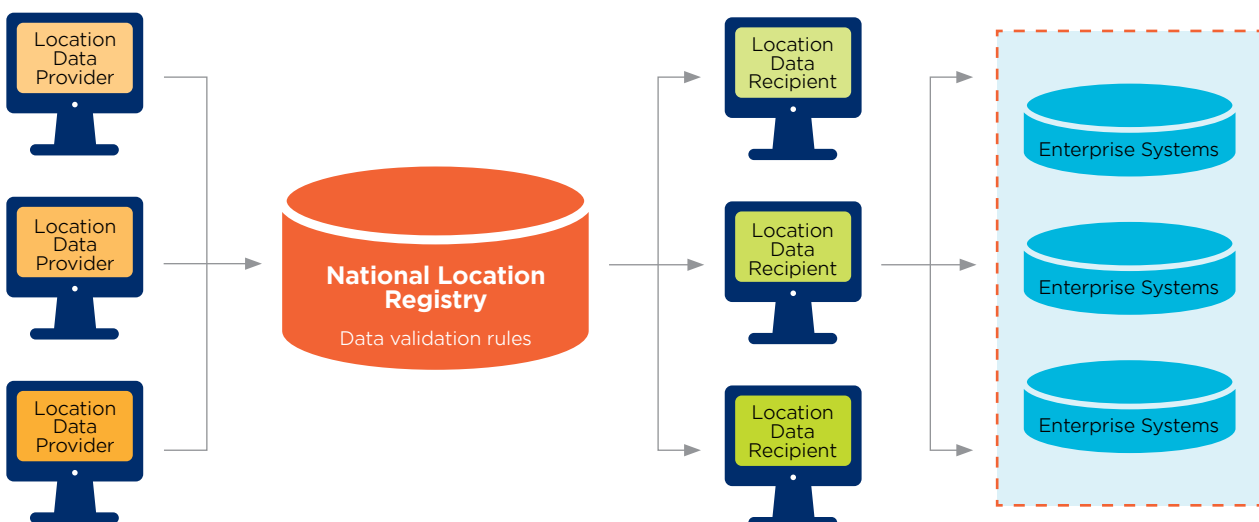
Location Data Provider

Location Data Provider

Location Data Provider

National Location Registry

Data validation rules

Location Data Recipient

Location Data Recipient

Location Data Recipient

Enterprise Systems

Enterprise Systems

Enterprise Systems